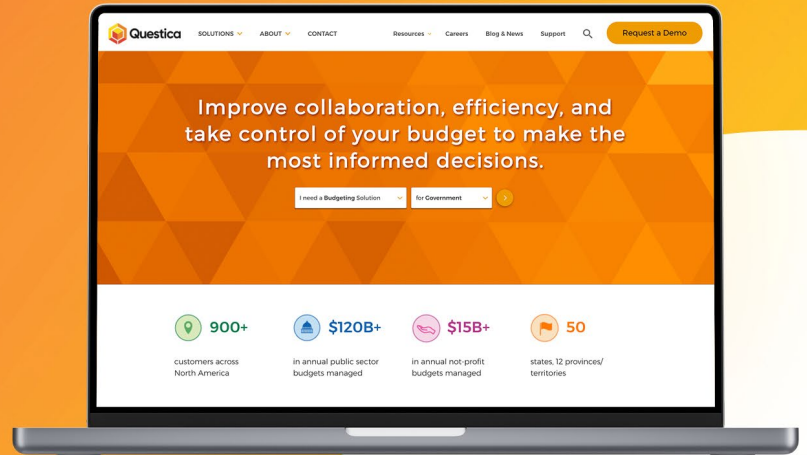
Questica SOLUTIONS ABOUT CONTACT Resources Careers Blog & News Support Request a Demo

Improve collaboration, efficiency, and take control of your budget to make the most informed decisions.

I need a Budgeting Solution for Government

900+ customers across North America

$120B+ in annual public sector budgets managed

$15B+ in annual not-profit budgets managed

50 states, 12 provinces/ territories